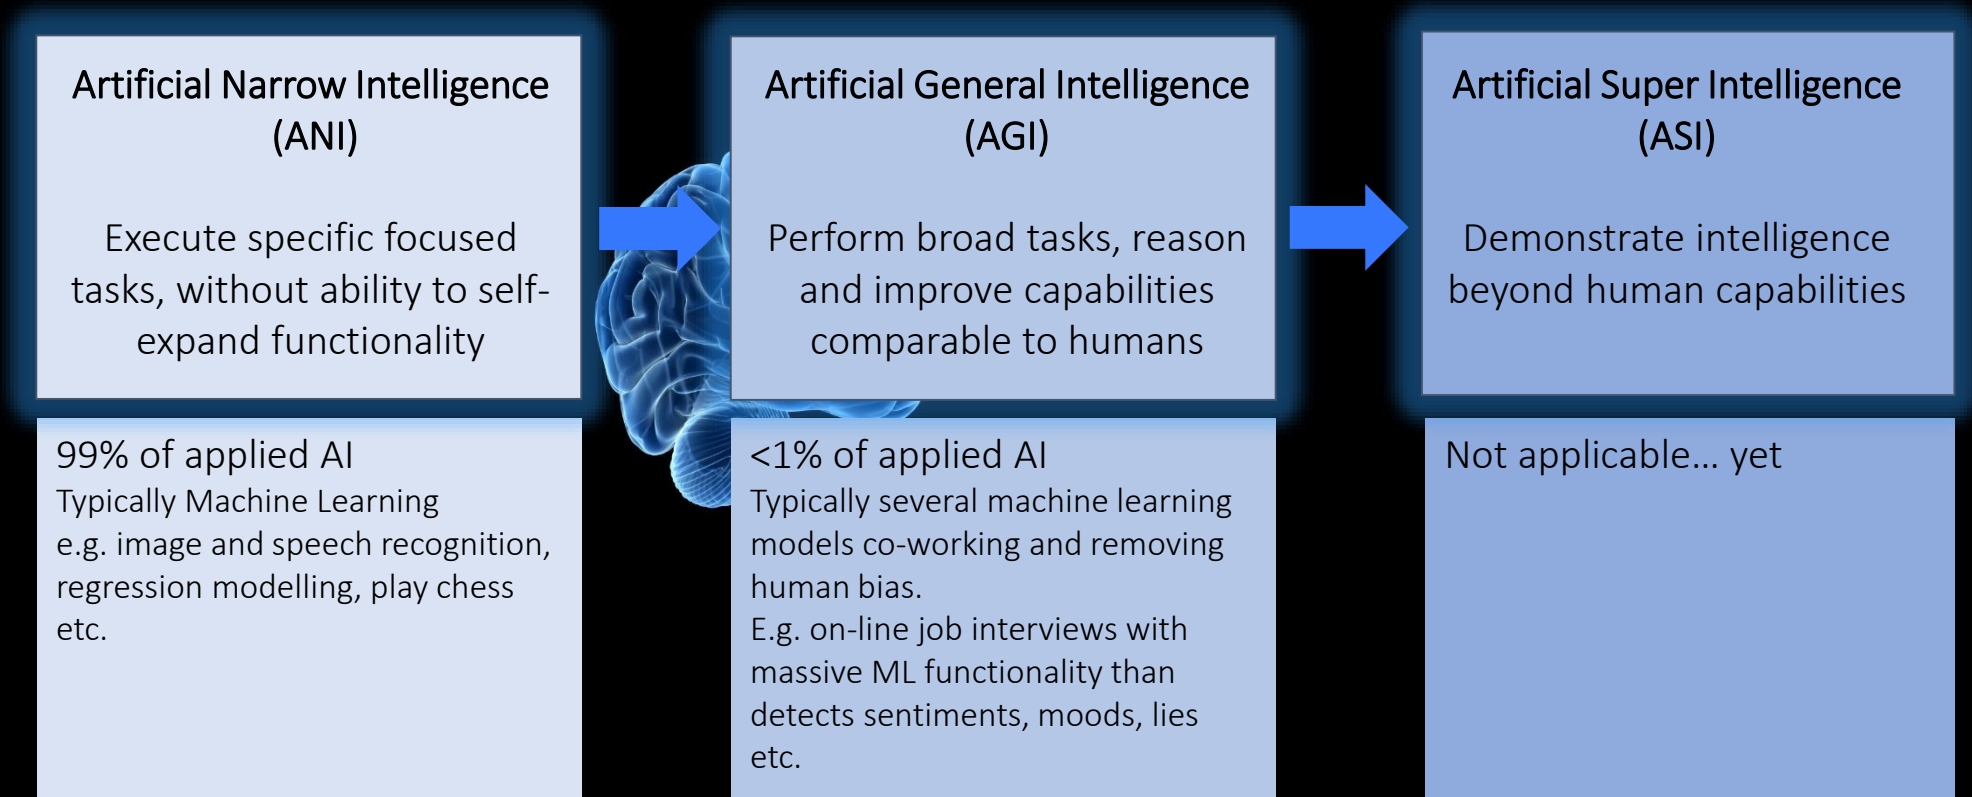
Artificial Narrow Intelligence (ANI)

Execute specific focused tasks, without ability to self-expand functionality

99% of applied AI
Typically Machine Learning
e.g. image and speech recognition, regression modelling, play chess etc.

Artificial General Intelligence (AGI)

Perform broad tasks, reason and improve capabilities comparable to humans

<1% of applied AI
Typically several machine learning models co-working and removing human bias.
E.g. on-line job interviews with massive ML functionality than detects sentiments, moods, lies etc.

Artificial Super Intelligence (ASI)

Demonstrate intelligence beyond human capabilities

Not applicable… yet